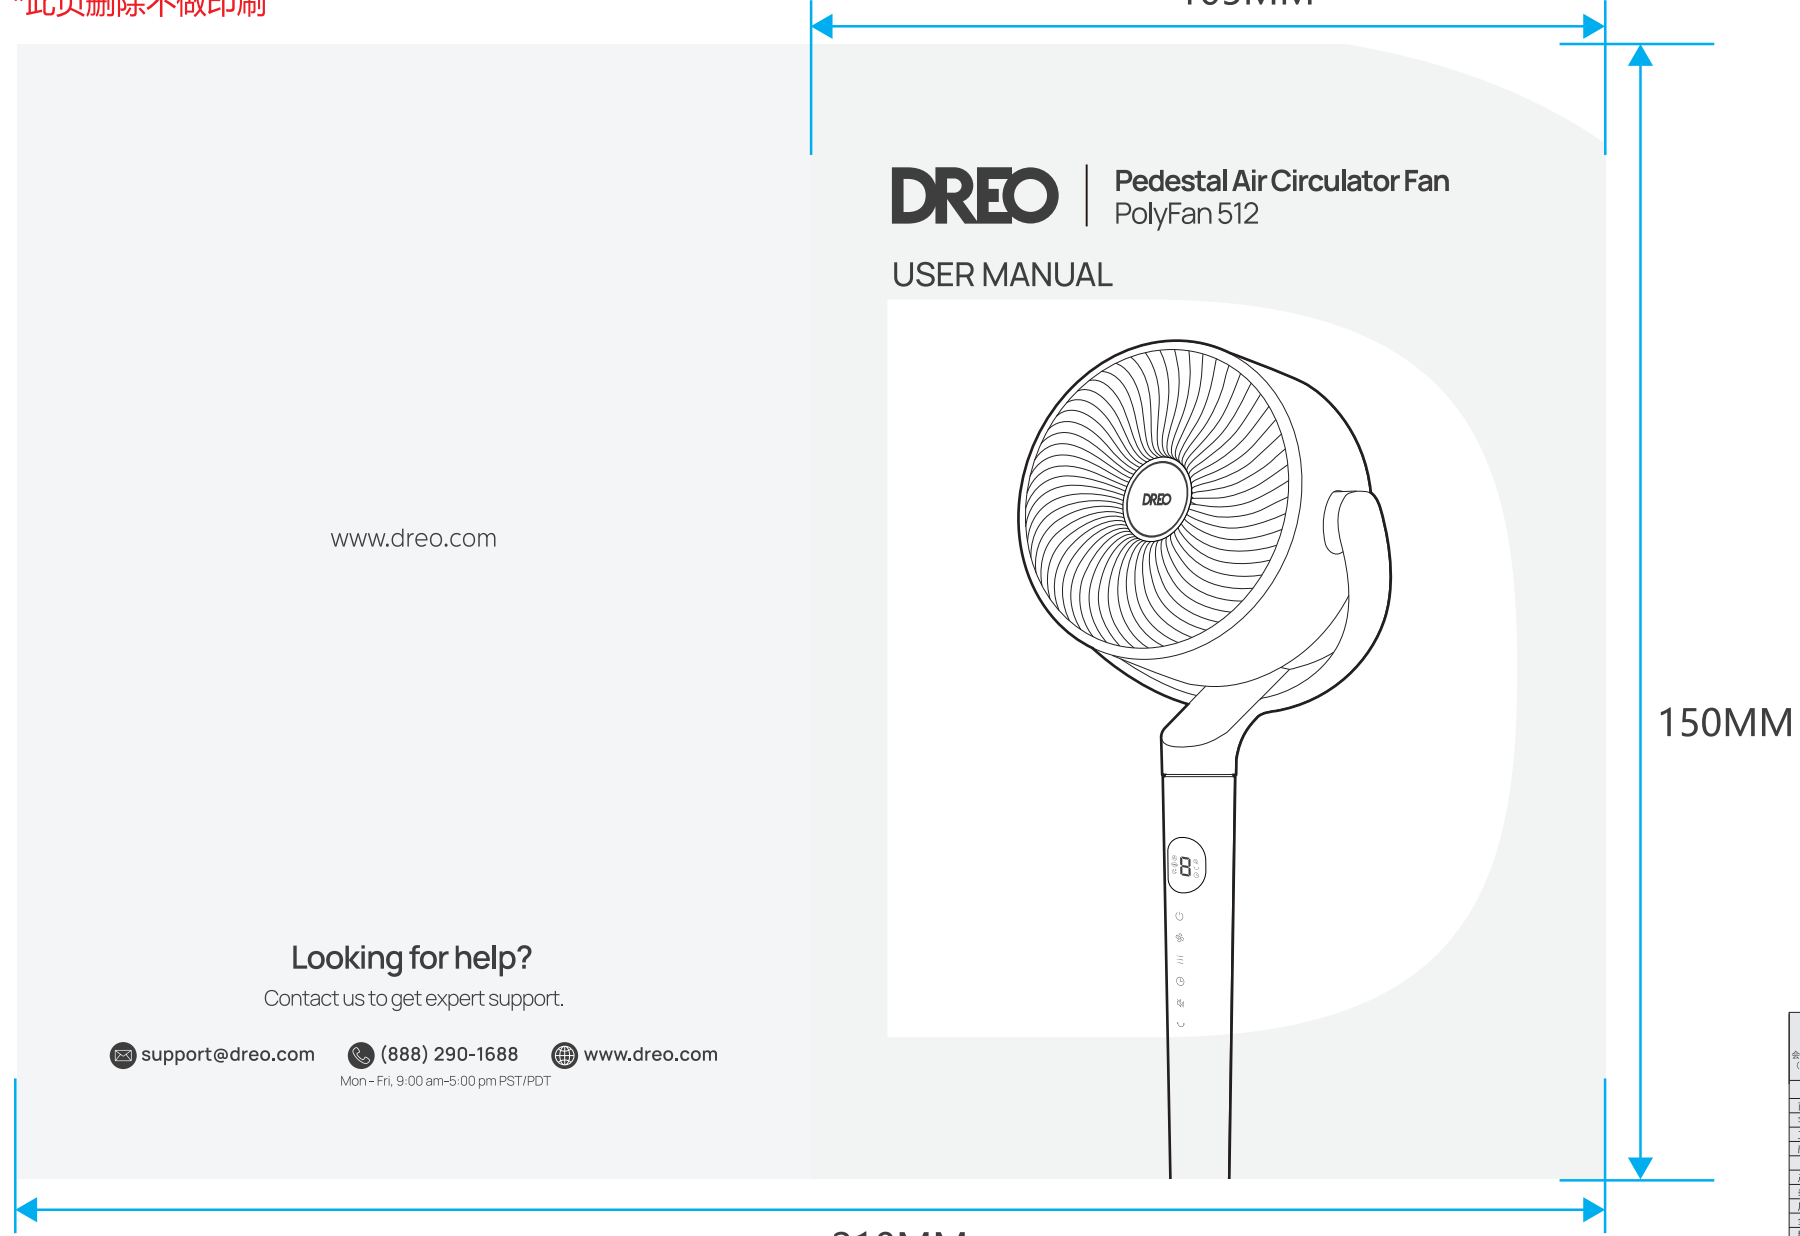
*此页删除不做印刷

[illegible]

www.dreo.com

Looking for help?

Contact us to get expert support.

support@dreo.com (888) 290-1688 www.dreo.com

Mon - Fri, 9:00 am-5:00 pm PST/PDT

DREO | Pedestal Air Circulator Fan
PolyFan 512

USER MANUAL

DREO

8

150MM

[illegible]